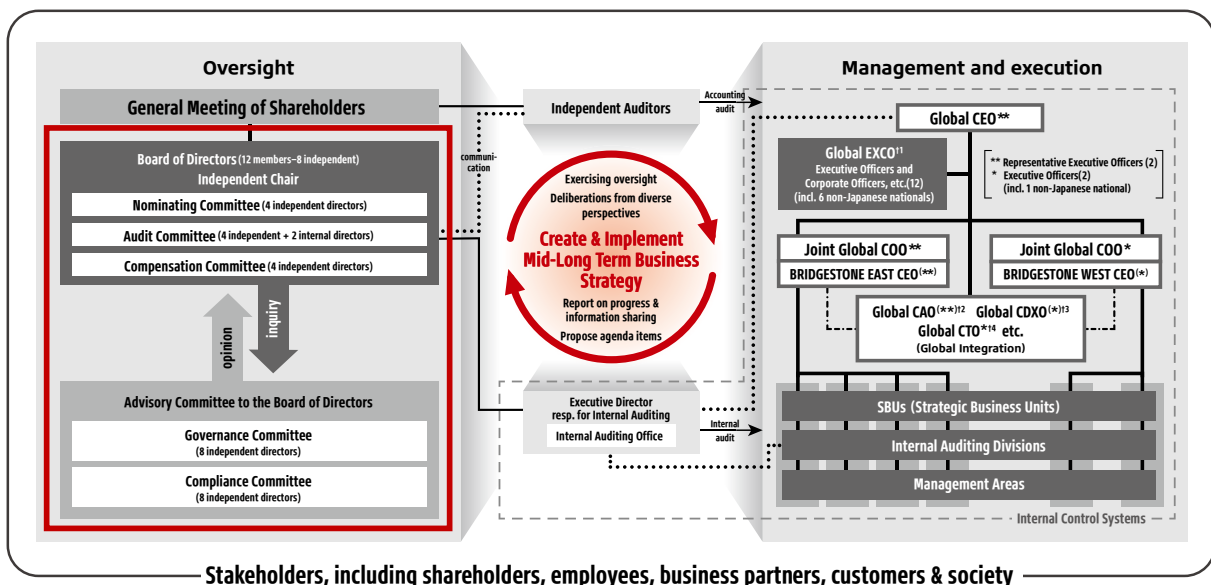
Oversight

General Meeting of Shareholders

Board of Directors (12 members–8 independent)
Independent Chair

Nominating Committee (4 independent directors)

Audit Committee (4 independent + 2 internal directors)

Compensation Committee (4 independent directors)

opinion

inquiry

Advisory Committee to the Board of Directors

Governance Committee
(8 independent directors)

Compliance Committee
(8 independent directors)

communication

Independent Auditors

Accounting audit

Exercising oversight
Deliberations from diverse perspectives

Create & Implement Mid-Long Term Business Strategy

Report on progress & information sharing
Propose agenda items

Executive Director resp. for Internal Auditing

Internal Auditing Office

Internal audit

Management and execution

Global CEO**

Global EXCO$^{†1}$
Executive Officers and Corporate Officers, etc.(12)
(incl. 6 non-Japanese nationals)

** Representative Executive Officers (2)
* Executive Officers(2)
(incl. 1 non-Japanese national)

Joint Global COO**
BRIDGESTONE EAST CEO(**)

Joint Global COO*
BRIDGESTONE WEST CEO(*)

Global CAO(**)$^{†2}$ Global CDXO(*)$^{†3}$
Global CTO*$^{†4}$ etc.
(Global Integration)

SBUs (Strategic Business Units)

Internal Auditing Divisions

Management Areas

Internal Control Systems

Stakeholders, including shareholders, employees, business partners, customers & society